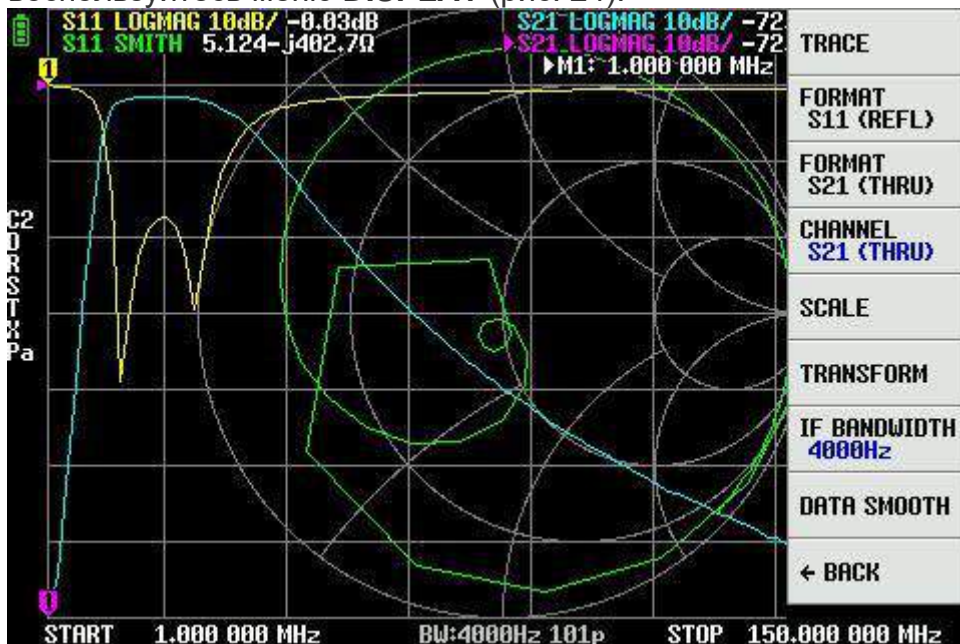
S11 LOGMAG 10dB/ -0.03dB
S11 SMITH 5.124-j402.7Ω
S21 LOGMAG 10dB/ -72
S21 LOGMAG 10dB/ -72
▶M1: 1.000 000 MHz

1

C2
D
R
S
T
X
Pa

1

START 1.000 000 MHz BW:4000Hz 101p STOP 150.000 000 MHz

TRACE

FORMAT
S11 (REFL)

FORMAT
S21 (THRU)

CHANNEL
S21 (THRU)

SCALE

TRANSFORM

IF BANDWIDTH
4000Hz

DATA SMOOTH

← BACK